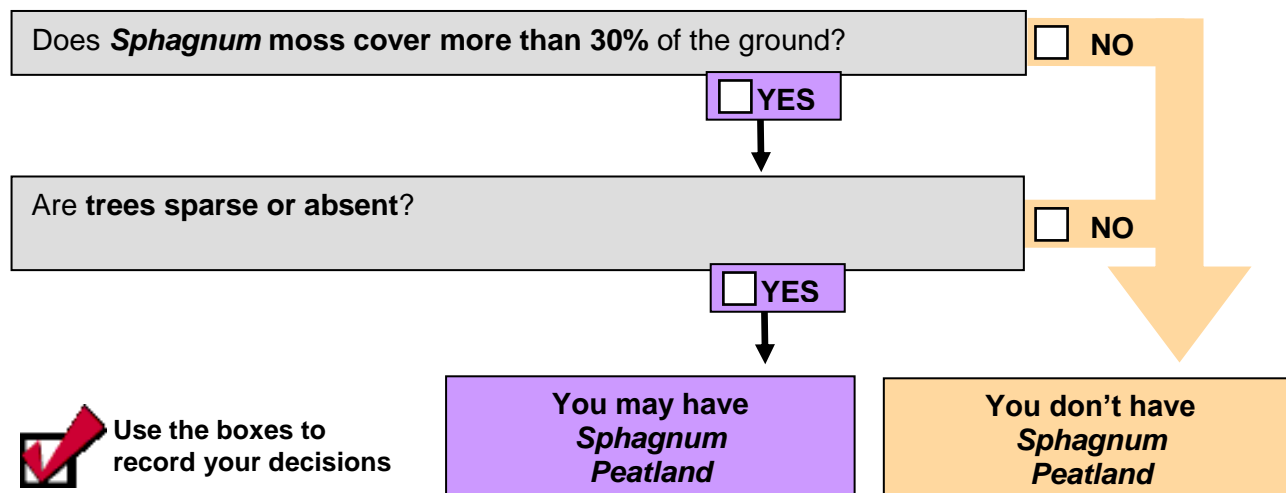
Does ***Sphagnum* moss cover more than 30%** of the ground?

☐ NO

☐ YES

Are **trees sparse or absent**?

☐ NO

☐ YES

**Use the boxes to record your decisions**

**You may have *Sphagnum Peatland***

**You don’t have *Sphagnum Peatland***